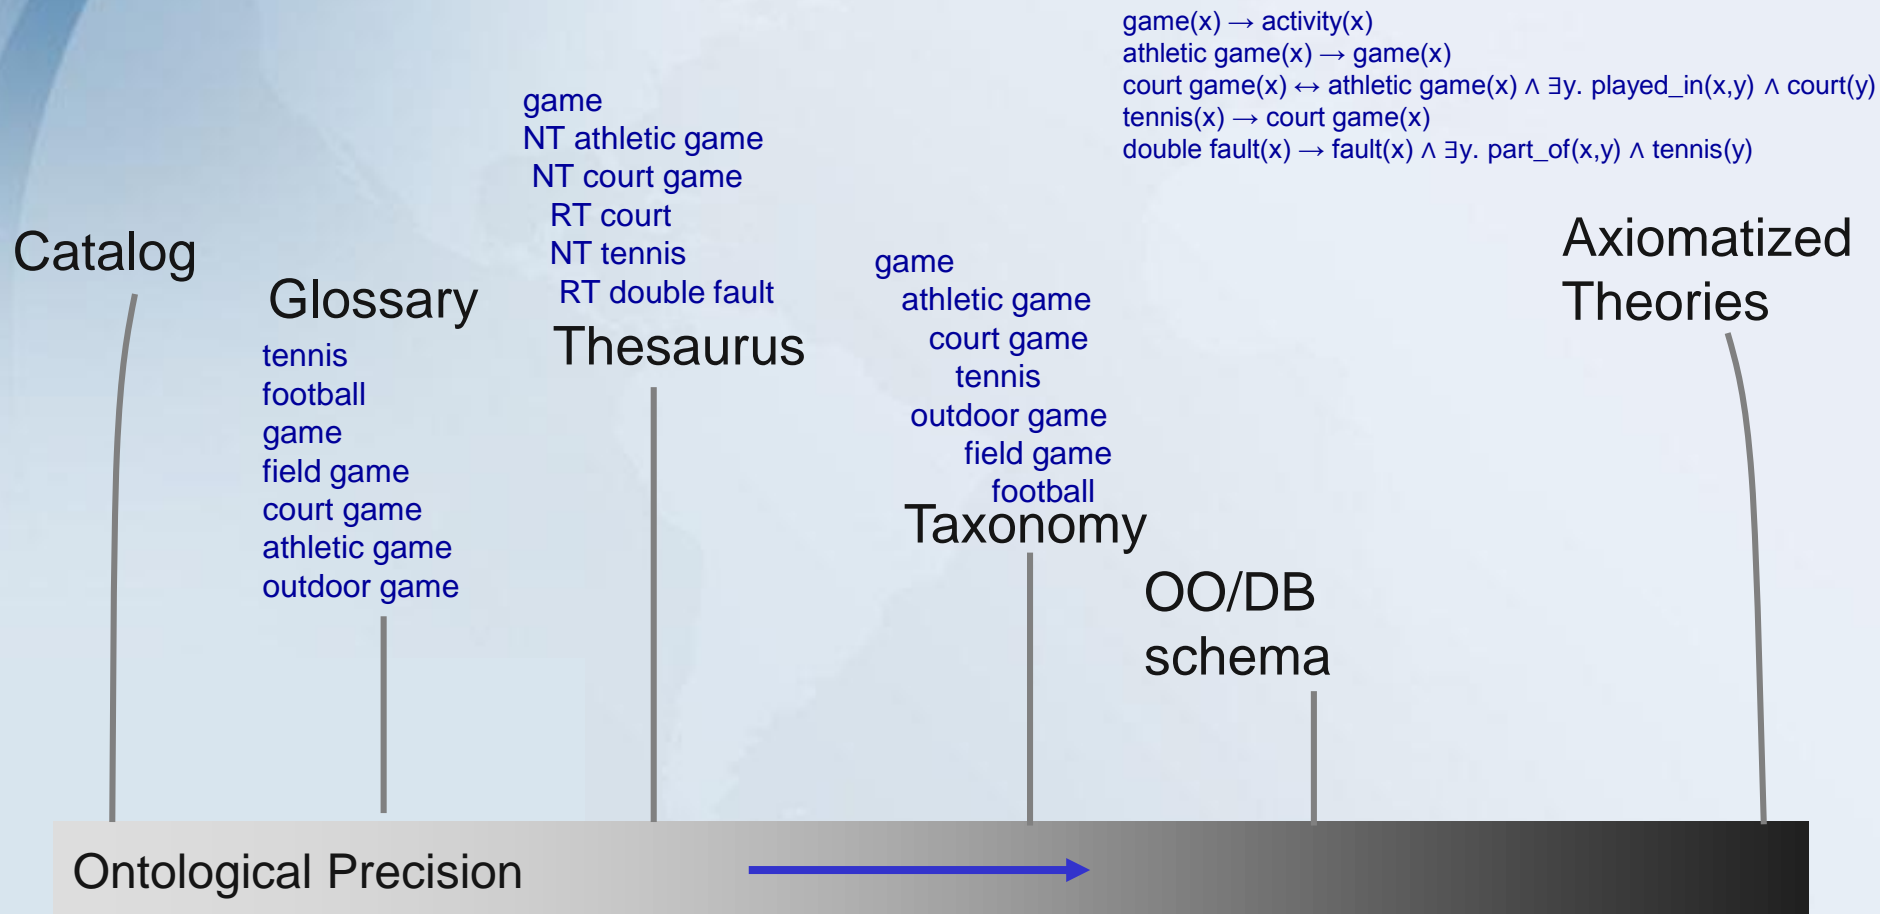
game(x) → activity(x)
athletic game(x) → game(x)
court game(x) ↔ athletic game(x) ∧ ∃y. played_in(x,y) ∧ court(y)
tennis(x) → court game(x)
double fault(x) → fault(x) ∧ ∃y. part_of(x,y) ∧ tennis(y)

Catalog

Glossary

tennis
football
game
field game
court game
athletic game
outdoor game

game
NT athletic game
NT court game
RT court
NT tennis
RT double fault

Thesaurus

game
athletic game
court game
tennis
outdoor game
field game
football

Taxonomy

OO/DB schema

Axiomatized Theories

Ontological Precision